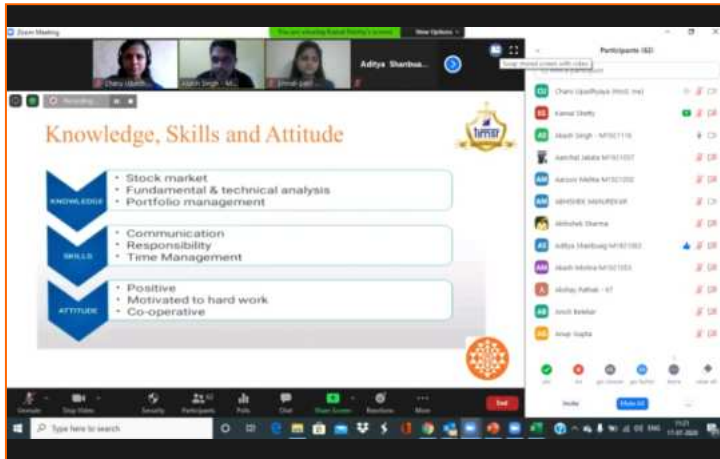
Zoom Meeting

You are viewing Kamal Shetty's screen

View Options

Charu Upadh...

Jagvir Singh - M...

Dimali patil

Aditya Sharbua...

Swap shared screen with video

Participants (62)

Recording...

Knowledge, Skills and Attitude

KNOWLEDGE

• Stock market
• Fundamental & technical analysis
• Portfolio management

SKILLS

• Communication
• Responsibility
• Time Management

ATTITUDE

• Positive
• Motivated to hard work
• Co-operative

Charu Upadhyaya (Host, me)

Kamal Shetty

Akash Singh - M1921116

Aanchal Jabala M1921037

Aarushi Mehta M1921050

ABHISHEK MANUREKAR

Abhishek Sharma

Aditya Shanbuag M1921063

Akash Mishra M1921053

Akshay Pathak - 67

Ankit Bakdar

Anup Gupta

yes

no

go slower

go faster

more

view all

Invite

Mute All

Unmute

Stop Video

Security

Participants 62

Polls

Chat

Share Screen

Reactions

More

End

Type here to search

ENG

11:21
17-07-2020